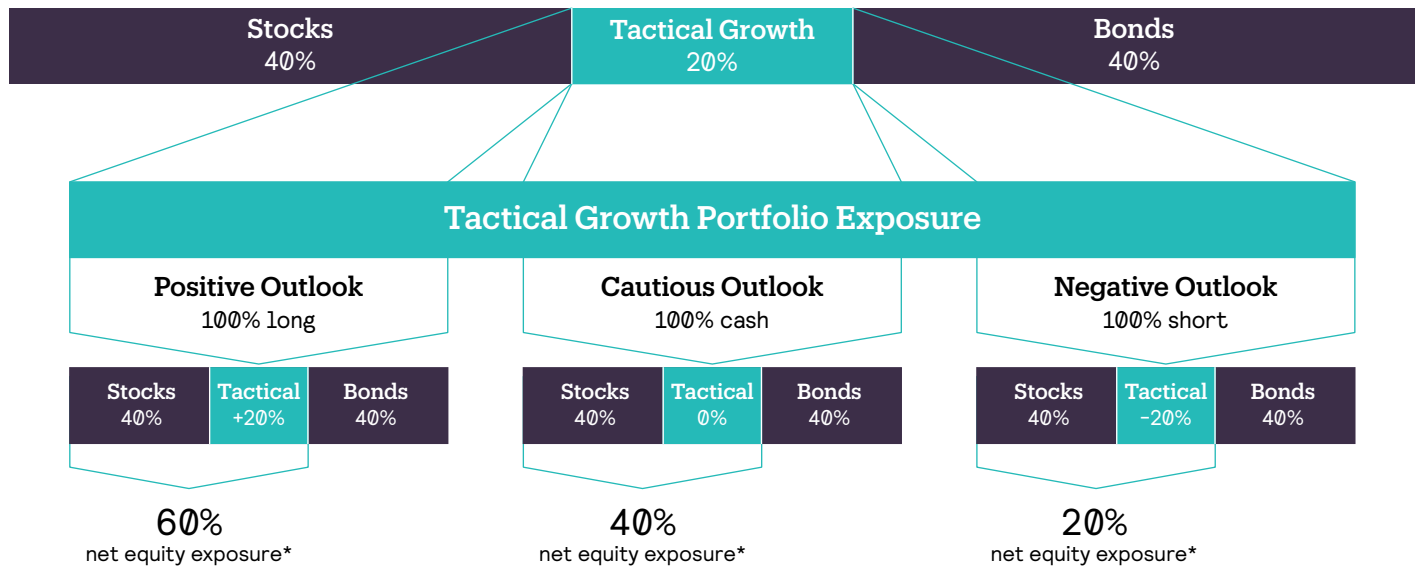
Stocks
40%

Tactical Growth
20%

Bonds
40%

Tactical Growth Portfolio Exposure

Positive Outlook
100% long

Cautious Outlook
100% cash

Negative Outlook
100% short

| Stocks 40% | Tactical +20% | Bonds 40% |
|---|---|---|

| Stocks 40% | Tactical 0% | Bonds 40% |
|---|---|---|

| Stocks 40% | Tactical -20% | Bonds 40% |
|---|---|---|

60%
net equity exposure*

40%
net equity exposure*

20%
net equity exposure*